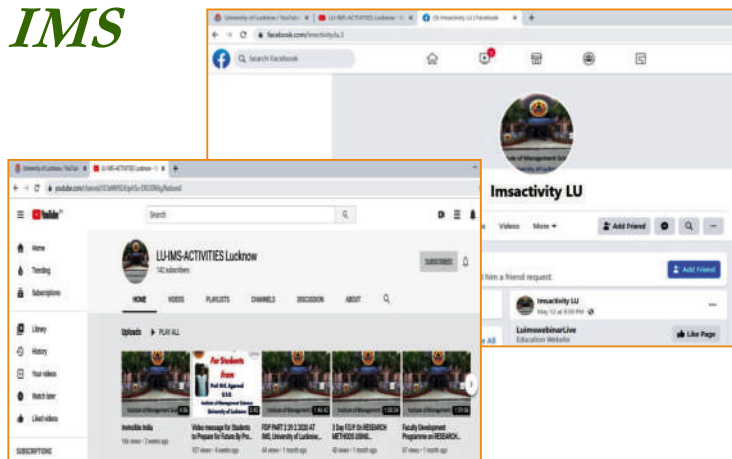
IMS

University of Lucknow | YouTube | LU-IMS-ACTIVITIES Lucknow | (3) Imsactivity LU | Facebook

facebook.com/imsactivity.lu.3

Search Facebook

Imsactivity LU

Videos More

Add Friend

him a friend request.

Add Friend

Imsactivity LU
May 12 at 9:09 PM

LuimswebinarLive
Education Website

Like Page

University of Lucknow | YouTube | LU-IMS-ACTIVITIES Lucknow

youtube.com/channel/UC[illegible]/featured

YouTube

Search

Home
Trending
Subscriptions
Library
History
Your videos
Watch later
Liked videos
SUBSCRIPTIONS

LU-IMS-ACTIVITIES Lucknow
142 subscribers

SUBSCRIBED

HOME VIDEOS PLAYLISTS CHANNELS DISCUSSION ABOUT

Uploads PLAY ALL

For Students from Prof M.K. Agarwal
Institute of Management Sciences
University of Lucknow

Invincible India
Video message for Students to Prepare for Future By Pro...
FDP PART 2 29 2 2020 AT IMS, University of Lucknow...
3 Day F.D.P. On RESEARCH METHODS USING...
Faculty Development Programme on RESEARCH...